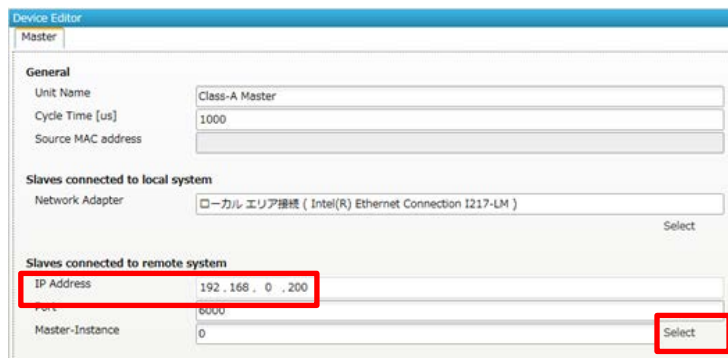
Device Editor

Master

General

Unit Name | Class-A Master

Cycle Time [us] | 1000

Source MAC address

Slaves connected to local system

Network Adapter | ローカル エリア接続 ( Intel(R) Ethernet Connection I217-LM )

Select

Slaves connected to remote system

IP Address | 192 . 168 . 0 . 200

Port | 6000

Master-Instance | 0

Select